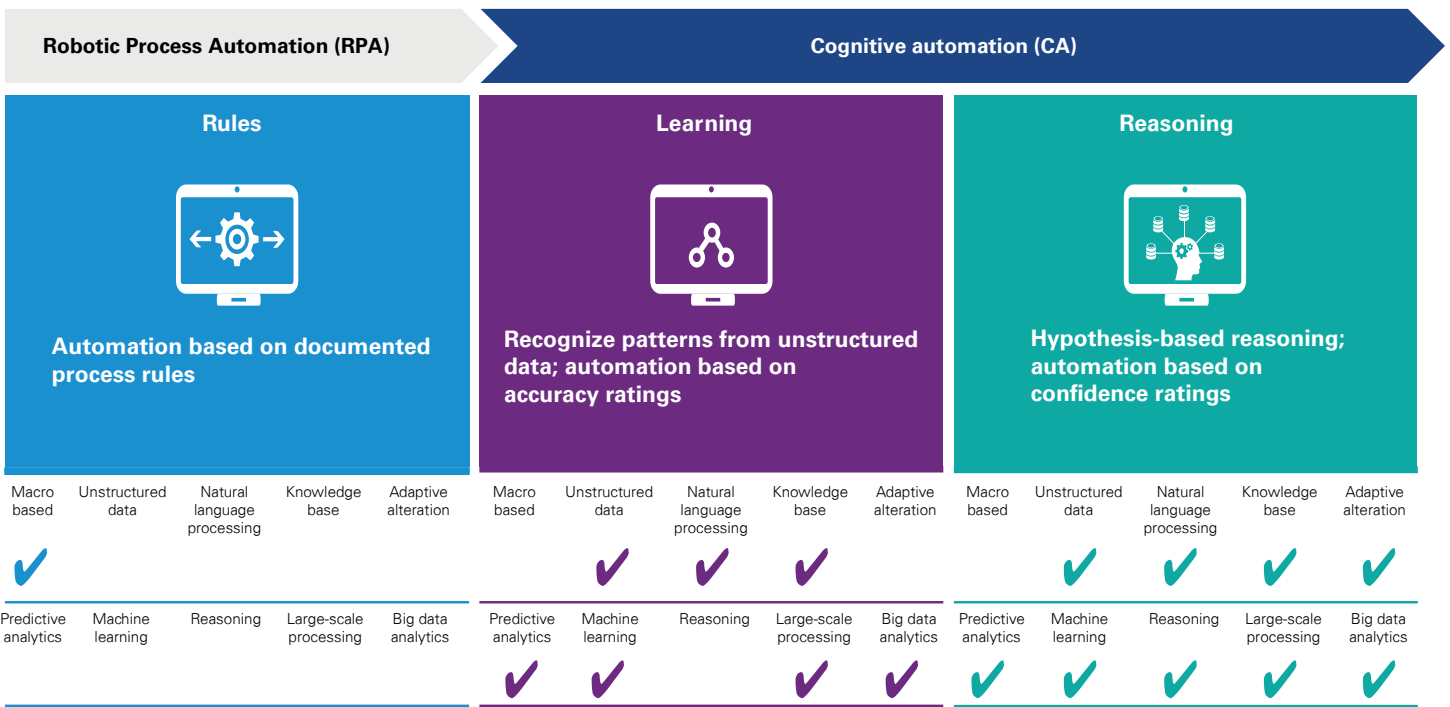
Robotic Process Automation (RPA)

Cognitive automation (CA)

Rules

Automation based on documented process rules

| Macro based | Unstructured data | Natural language processing | Knowledge base | Adaptive alteration |
|---|---|---|---|---|
| ✔ | | | | |

| Predictive analytics | Machine learning | Reasoning | Large-scale processing | Big data analytics |
|---|---|---|---|---|
| | | | | |

Learning

Recognize patterns from unstructured data; automation based on accuracy ratings

| Macro based | Unstructured data | Natural language processing | Knowledge base | Adaptive alteration |
|---|---|---|---|---|
| | ✔ | ✔ | ✔ | |

| Predictive analytics | Machine learning | Reasoning | Large-scale processing | Big data analytics |
|---|---|---|---|---|
| ✔ | ✔ | | ✔ | ✔ |

Reasoning

Hypothesis-based reasoning; automation based on confidence ratings

| Macro based | Unstructured data | Natural language processing | Knowledge base | Adaptive alteration |
|---|---|---|---|---|
| | ✔ | ✔ | ✔ | ✔ |

| Predictive analytics | Machine learning | Reasoning | Large-scale processing | Big data analytics |
|---|---|---|---|---|
| ✔ | ✔ | ✔ | ✔ | ✔ |